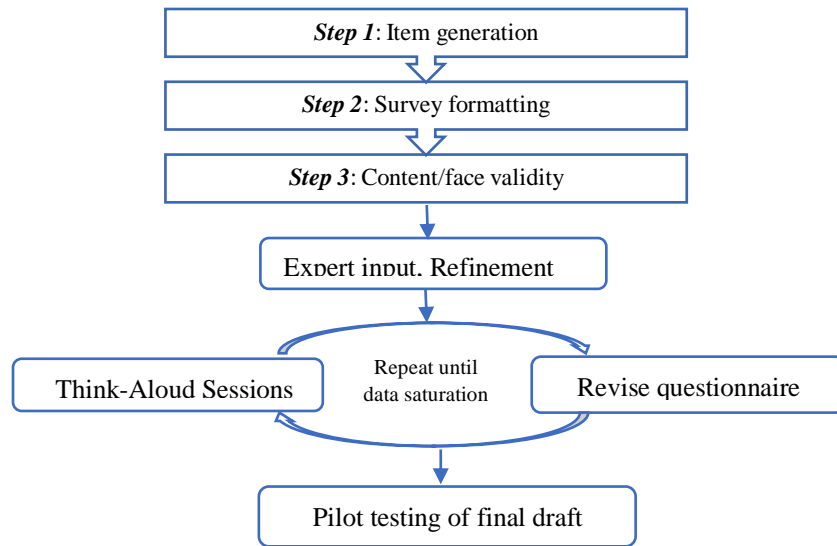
**Step 1**: Item generation

**Step 2**: Survey formatting

**Step 3**: Content/face validity

Expert input, Refinement

Think-Aloud Sessions

Repeat until data saturation

Revise questionnaire

Pilot testing of final draft